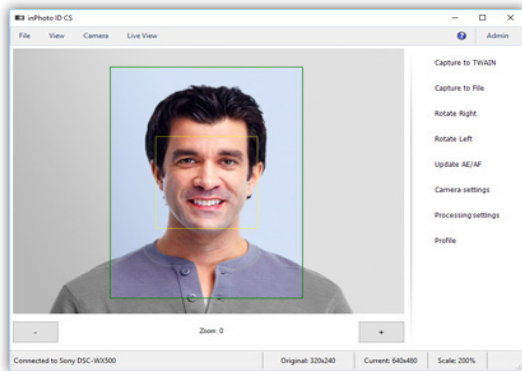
inPhoto ID CS

File View Camera Live View

Admin

Capture to TWAIN
Capture to File
Rotate Right
Rotate Left
Update AE/AF
Camera settings
Processing settings
Profile

-
Zoom: 0
+

Connected to Sony DSC-WX500 | Original: 320x240 | Current: 640x480 | Scale: 200%